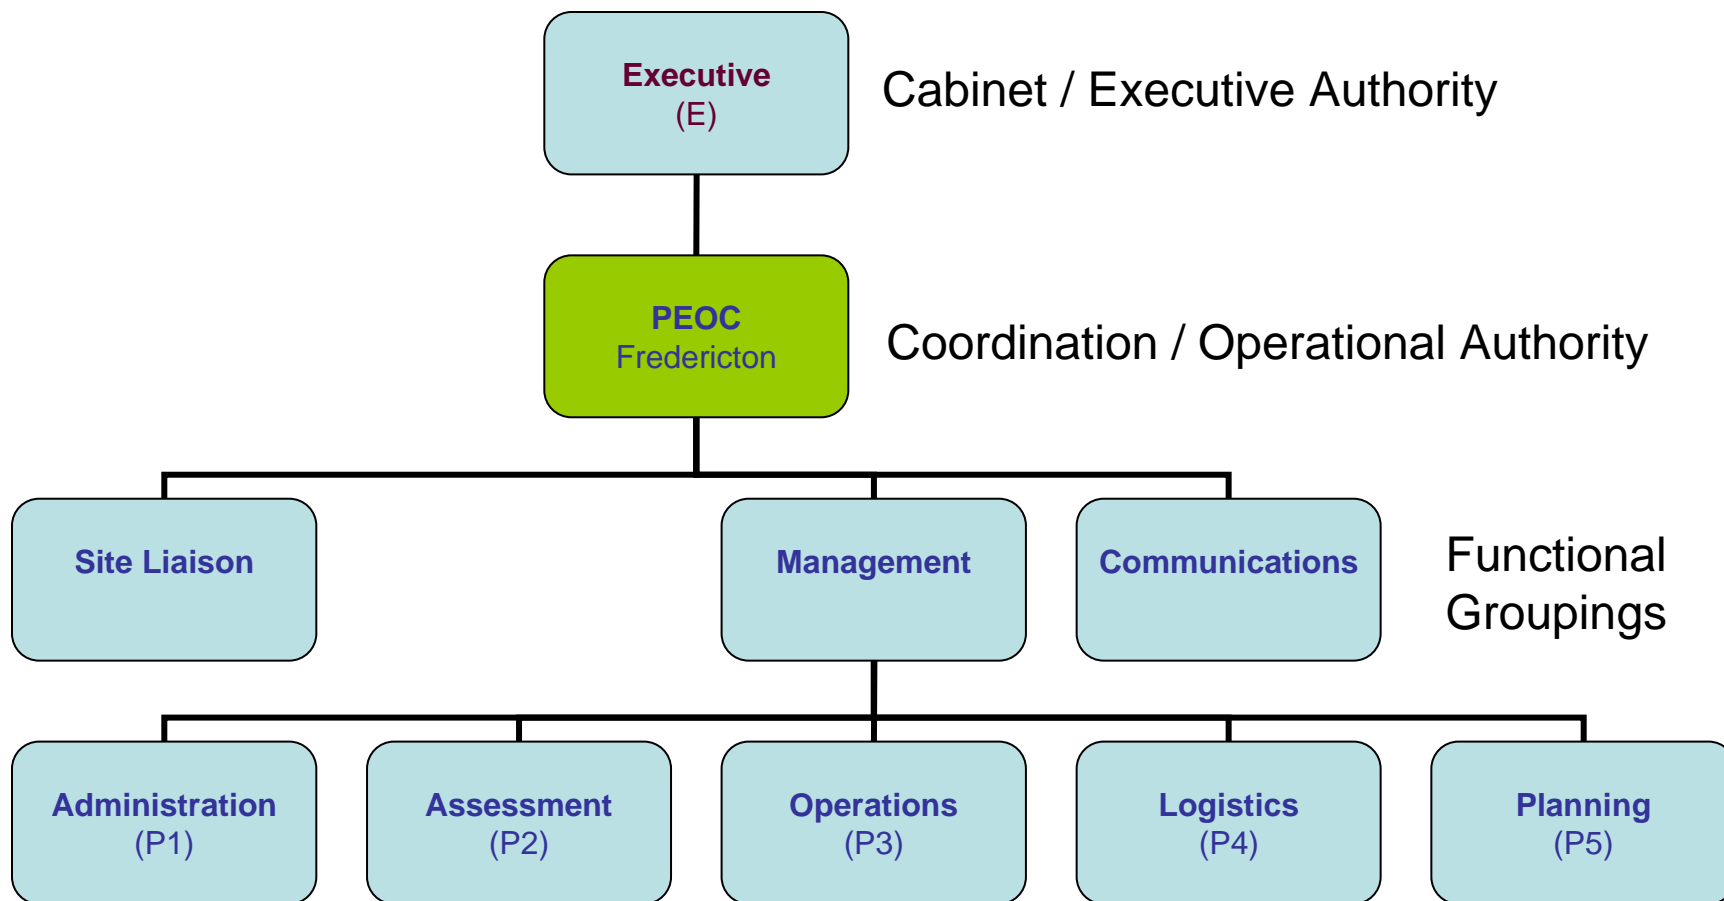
Executive
(E)

Cabinet / Executive Authority

PEOC
Fredericton

Coordination / Operational Authority

Site Liaison

Management

Communications

Functional Groupings

Administration
(P1)

Assessment
(P2)

Operations
(P3)

Logistics
(P4)

Planning
(P5)